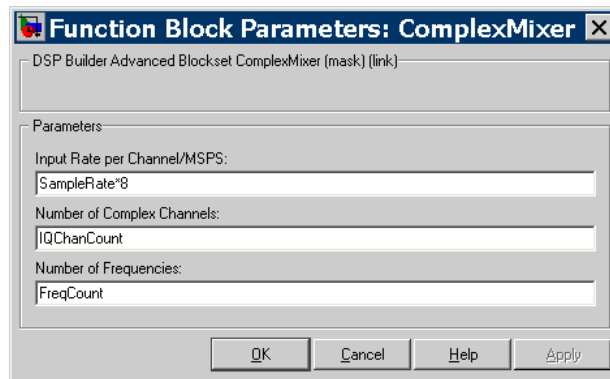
Function Block Parameters: ComplexMixer

DSP Builder Advanced Blockset ComplexMixer (mask) (link)

Parameters

Input Rate per Channel/MSPS:

SampleRate*8

Number of Complex Channels:

IQChanCount

Number of Frequencies:

FreqCount

OK

Cancel

Help

Apply